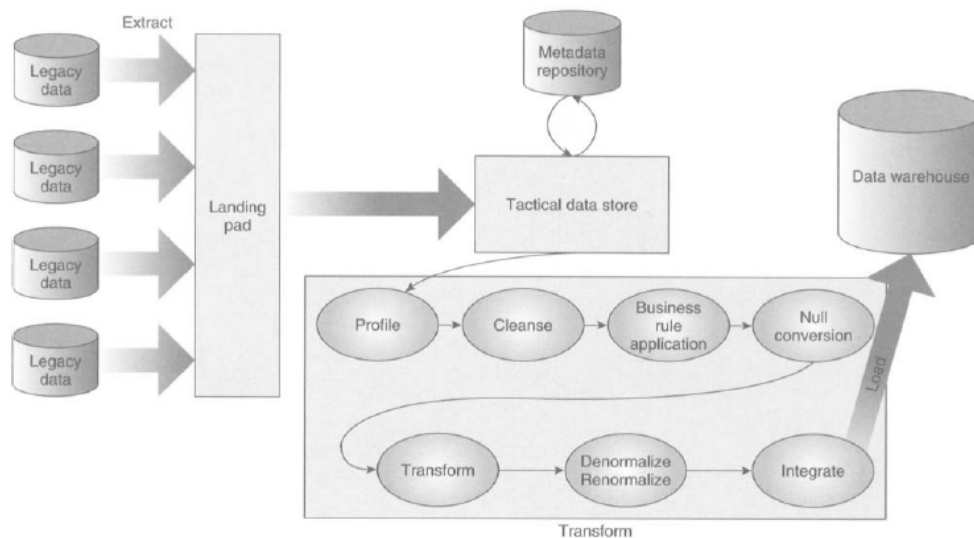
Extract

Legacy data

Legacy data

Legacy data

Legacy data

Landing pad

Metadata repository

Tactical data store

Data warehouse

Profile

Cleanse

Business rule application

Null conversion

Load

Transform

Denormalize Renormalize

Integrate

Transform